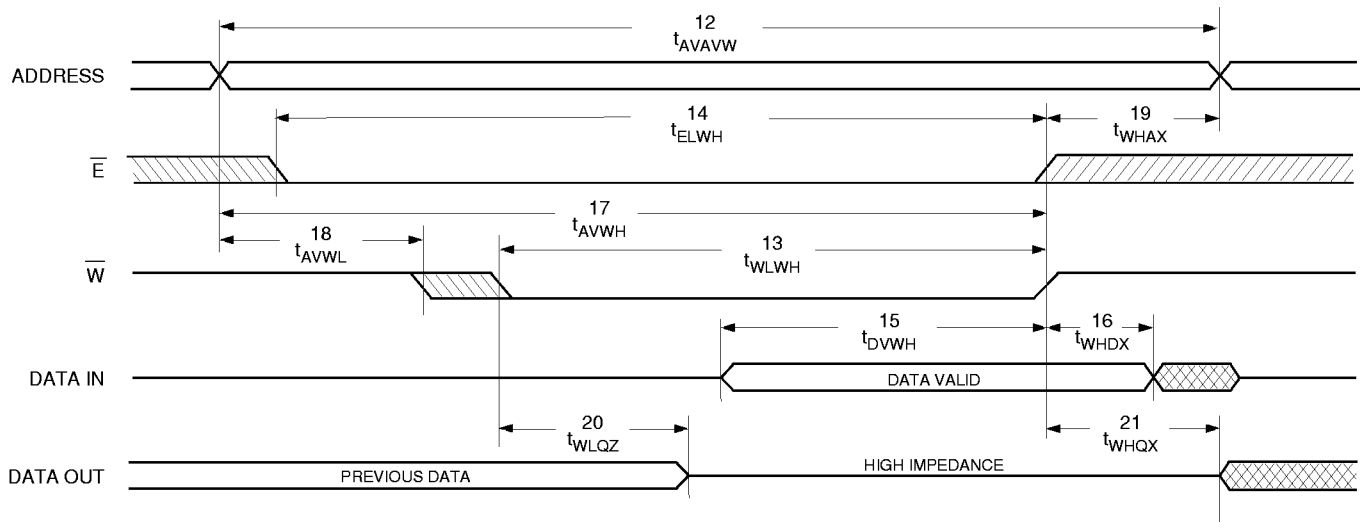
12
$t_{AVAVW}$

ADDRESS

14
$t_{ELWH}$

19
$t_{WHAX}$

$\overline{E}$

17
$t_{AVWH}$

18
$t_{AVWL}$

13
$t_{WLWH}$

$\overline{W}$

15
$t_{DVWH}$

16
$t_{WHDX}$

DATA IN

DATA VALID

20
$t_{WLQZ}$

21
$t_{WHQX}$

DATA OUT

PREVIOUS DATA

HIGH IMPEDANCE